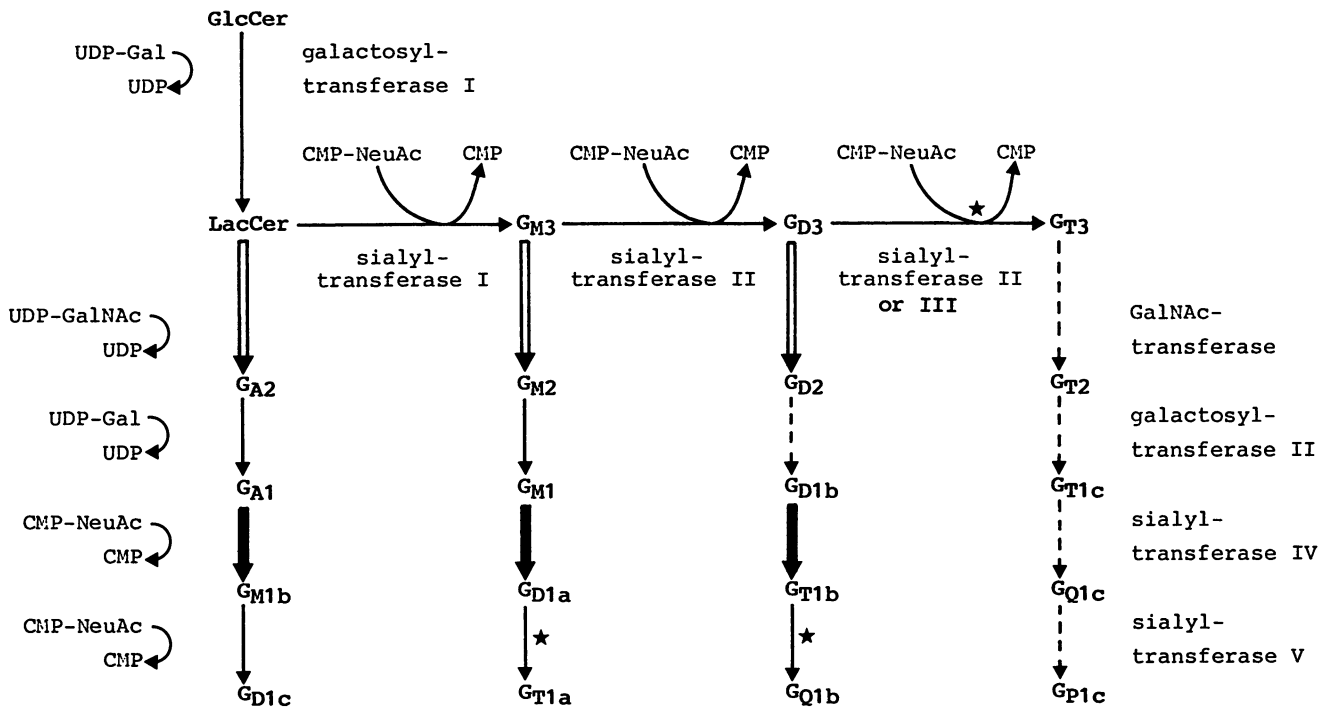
GlcCer

UDP-Gal
UDP

galactosyltransferase I

CMP-NeuAc CMP

CMP-NeuAc CMP

CMP-NeuAc CMP

LacCer

$G_{M3}$

$G_{D3}$

$G_{T3}$

sialyltransferase I

sialyltransferase II

sialyltransferase II or III

UDP-GalNAc
UDP

GalNAc-transferase

$G_{A2}$

$G_{M2}$

$G_{D2}$

$G_{T2}$

UDP-Gal
UDP

galactosyltransferase II

$G_{A1}$

$G_{M1}$

$G_{D1b}$

$G_{T1c}$

CMP-NeuAc
CMP

sialyltransferase IV

$G_{M1b}$

$G_{D1a}$

$G_{T1b}$

$G_{Q1c}$

CMP-NeuAc
CMP

sialyltransferase V

$G_{D1c}$

$G_{T1a}$

$G_{Q1b}$

$G_{P1c}$